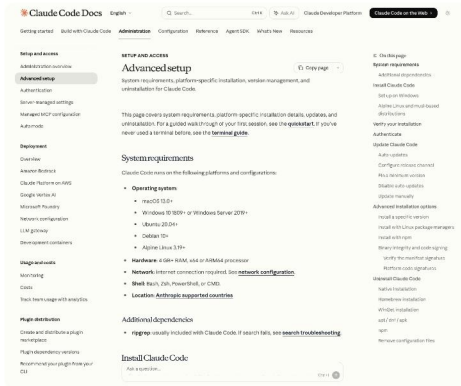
Claude Code Docs English
Search... Ctrl K Ask AI Claude Developer Platform Claude Code on the Web

Getting started Build with Claude Code Administration Configuration Reference Agent SDK What's New Resources

Setup and access
Administration overview
Advanced setup
Authentication
Server-managed settings
Managed MCP configuration
Automode

Deployment
Overview
Amazon Bedrock
Claude Platform on AWS
Google Vertex AI
Microsoft Foundry
Network configuration
LLM gateway
Development containers

Usage and costs
Monitoring
Costs
Track team usage with analytics

Plugin distribution
Create and distribute a plugin marketplace
Plugin dependency versions
Recommend your plugin from your CLI

SETUP AND ACCESS
Advanced setup
Copy page

System requirements, platform-specific installation, version management, and uninstallation for Claude Code.

This page covers system requirements, platform-specific installation details, updates, and uninstallation. For a guided walkthrough of your first session, see the quickstart. If you've never used a terminal before, see the terminal guide.

System requirements

Claude Code runs on the following platforms and configurations:

- Operating system:
  - macOS 13.0+
  - Windows 10 1809+ or Windows Server 2019+
  - Ubuntu 20.04+
  - Debian 10+
  - Alpine Linux 3.19+
- Hardware: 4 GB+ RAM, x64 or ARM64 processor
- Network: Internet connection required. See network configuration.
- Shell: Bash, Zsh, PowerShell, or CMD
- Location: Anthropic supported countries

Additional dependencies

- ripgrep: usually included with Claude Code. If search fails, see search troubleshooting.

Install Claude Code

Ask a question... Ctrl I

On this page
System requirements
Additional dependencies
Install Claude Code
Set up on Windows
Alpine Linux and musl-based distributions
Verify your installation
Authenticate
Update Claude Code
Auto-updates
Configure release channel
Pin a minimum version
Disable auto-updates
Update manually
Advanced installation options
Install a specific version
Install with Linux package managers
Install with npm
Binary integrity and code signing
Verify the manifest signature
Platform code signatures
Uninstall Claude Code
Native installation
Homebrew installation
WinGet installation
apt / dnf / apk
npm
Remove configuration files